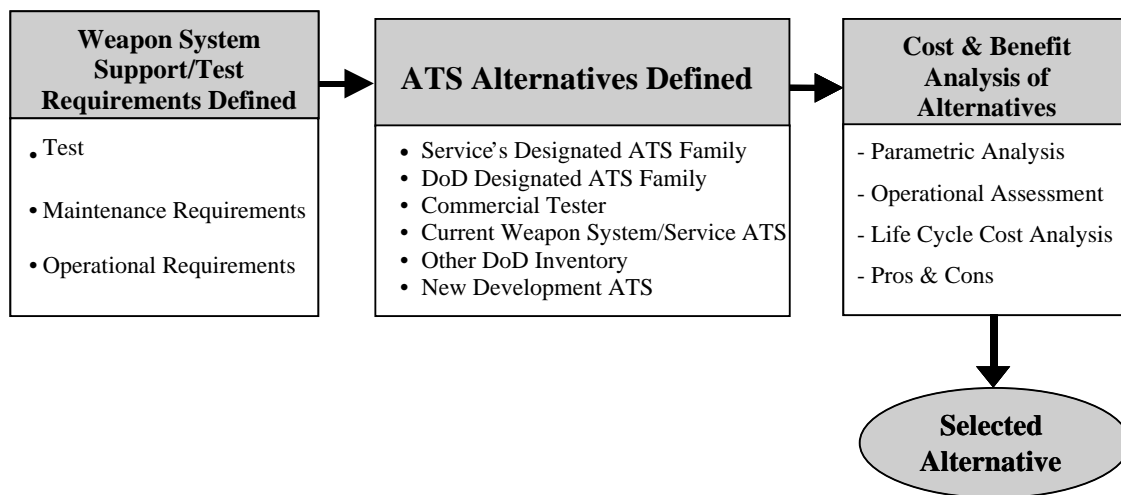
Weapon System Support/Test Requirements Defined

• Test

• Maintenance Requirements

• Operational Requirements

ATS Alternatives Defined

• Service's Designated ATS Family
• DoD Designated ATS Family
• Commercial Tester
• Current Weapon System/Service ATS
• Other DoD Inventory
• New Development ATS

Cost & Benefit Analysis of Alternatives

- Parametric Analysis

- Operational Assessment

- Life Cycle Cost Analysis

- Pros & Cons

Selected Alternative